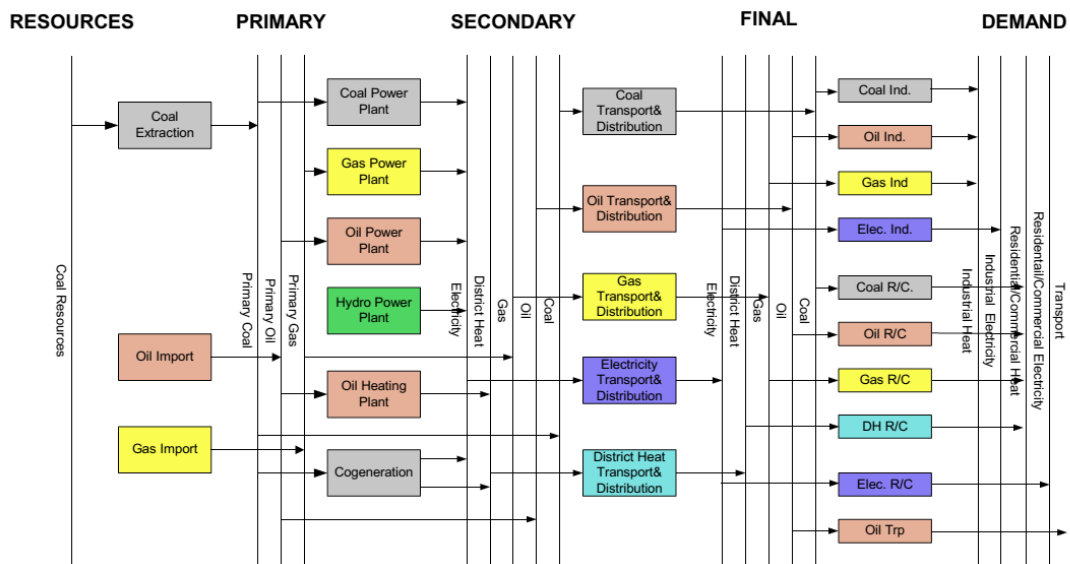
RESOURCES PRIMARY SECONDARY FINAL DEMAND

Coal Resources

Coal Extraction

Oil Import

Gas Import

Primary Coal
Primary Oil
Primary Gas

Coal Power Plant
Gas Power Plant
Oil Power Plant
Hydro Power Plant
Oil Heating Plant
Cogeneration

Electricity
District Heat
Gas
Oil
Coal

Coal Transport& Distribution
Oil Transport& Distribution
Gas Transport& Distribution
Electricity Transport& Distribution
District Heat Transport& Distribution

Electricity
District Heat
Gas
Oil
Coal

Coal Ind.
Oil Ind.
Gas Ind
Elec. Ind.
Coal R/C.
Oil R/C
Gas R/C
DH R/C
Elec. R/C
Oil Trp

Industrial Heat
Industrial Electricity
Residential/Commercial Hat
Residentail/Commercial Electricity
Transport